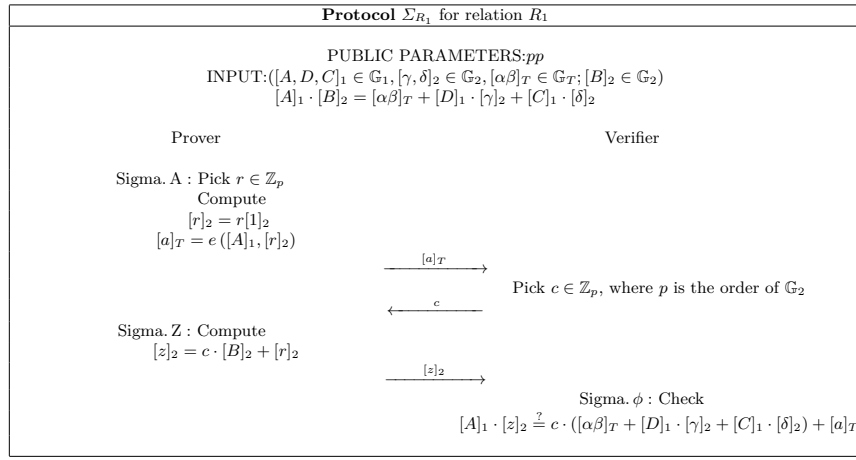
**Protocol** $\Sigma_{R_1}$ for relation $R_1$

PUBLIC PARAMETERS:$pp$
INPUT:$([A, D, C]_1 \in \mathbb{G}_1, [\gamma, \delta]_2 \in \mathbb{G}_2, [\alpha\beta]_T \in \mathbb{G}_T; [B]_2 \in \mathbb{G}_2)$
$[A]_1 \cdot [B]_2 = [\alpha\beta]_T + [D]_1 \cdot [\gamma]_2 + [C]_1 \cdot [\delta]_2$

Prover

Verifier

Sigma. A : Pick $r \in \mathbb{Z}_p$
Compute
$[r]_2 = r[1]_2$
$[a]_T = e([A]_1, [r]_2)$

$\xrightarrow{[a]_T}$

Pick $c \in \mathbb{Z}_p$, where $p$ is the order of $\mathbb{G}_2$

$\xleftarrow{c}$

Sigma. Z : Compute
$[z]_2 = c \cdot [B]_2 + [r]_2$

$\xrightarrow{[z]_2}$

Sigma. $\phi$ : Check
$[A]_1 \cdot [z]_2 \stackrel{?}{=} c \cdot ([\alpha\beta]_T + [D]_1 \cdot [\gamma]_2 + [C]_1 \cdot [\delta]_2) + [a]_T$